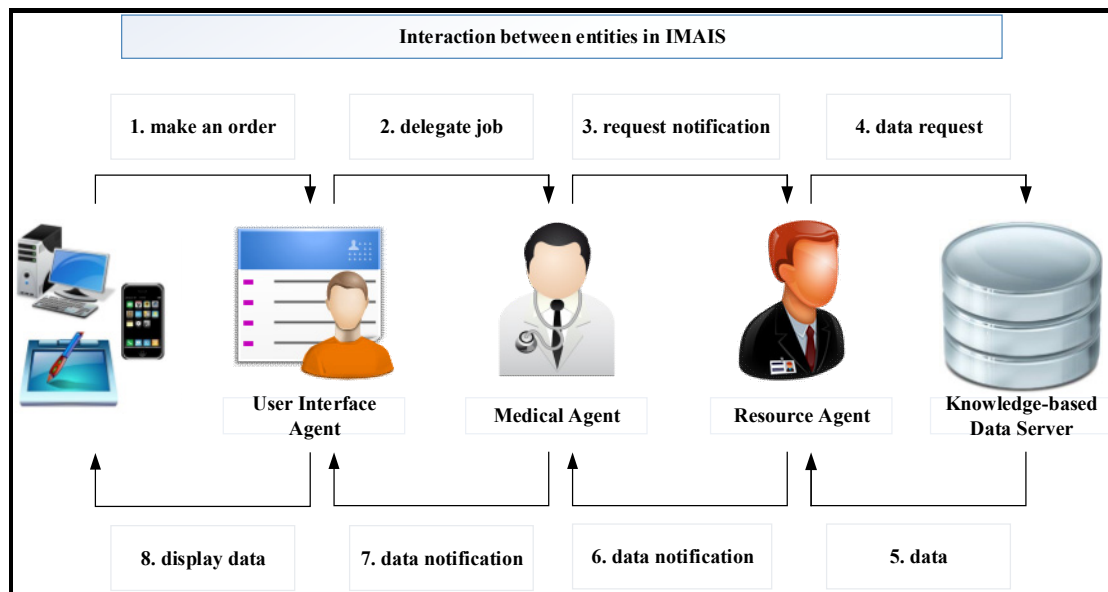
Interaction between entities in IMAIS

1. make an order

2. delegate job

3. request notification

4. data request

User Interface Agent

Medical Agent

Resource Agent

Knowledge-based Data Server

8. display data

7. data notification

6. data notification

5. data